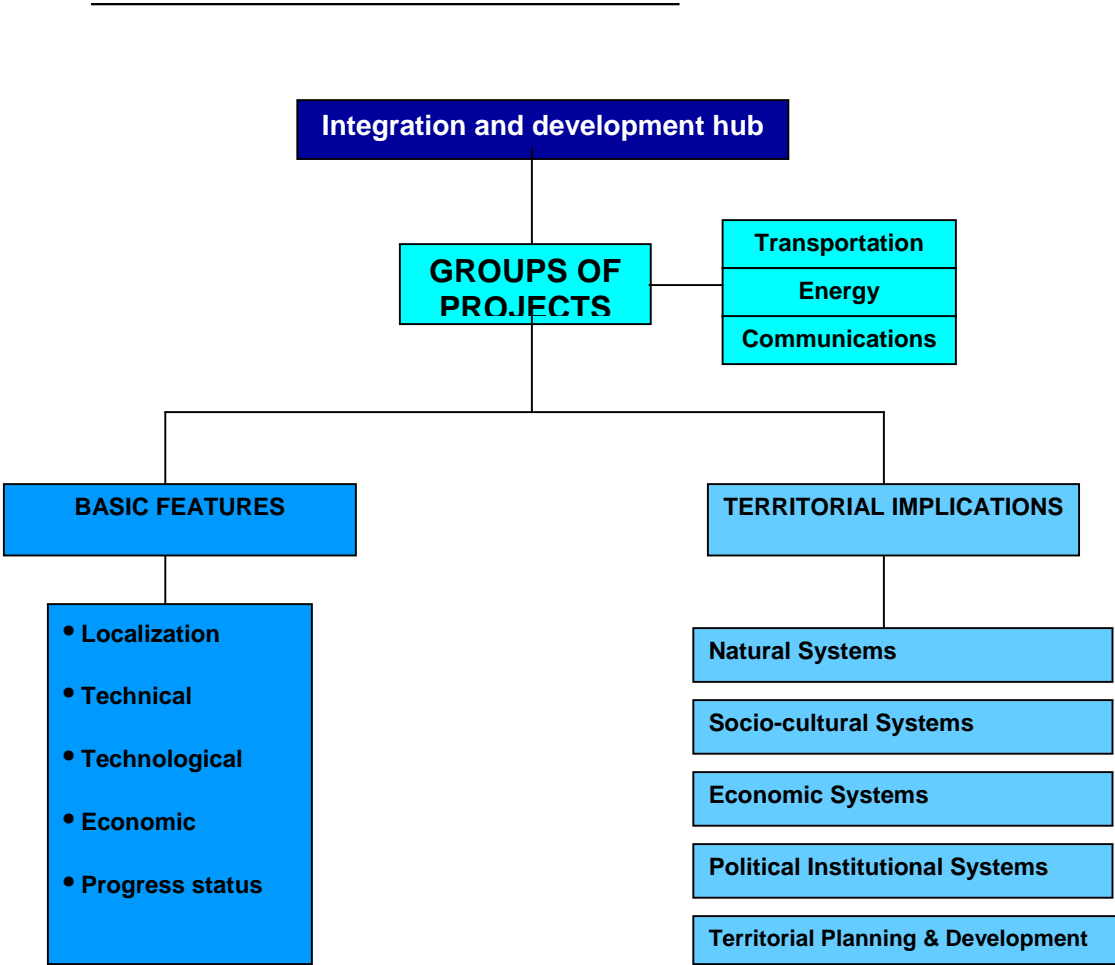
Integration and development hub

GROUPS OF PROJECTS

Transportation

Energy

Communications

BASIC FEATURES

• Localization
• Technical
• Technological
• Economic
• Progress status

TERRITORIAL IMPLICATIONS

Natural Systems

Socio-cultural Systems

Economic Systems

Political Institutional Systems

Territorial Planning & Development